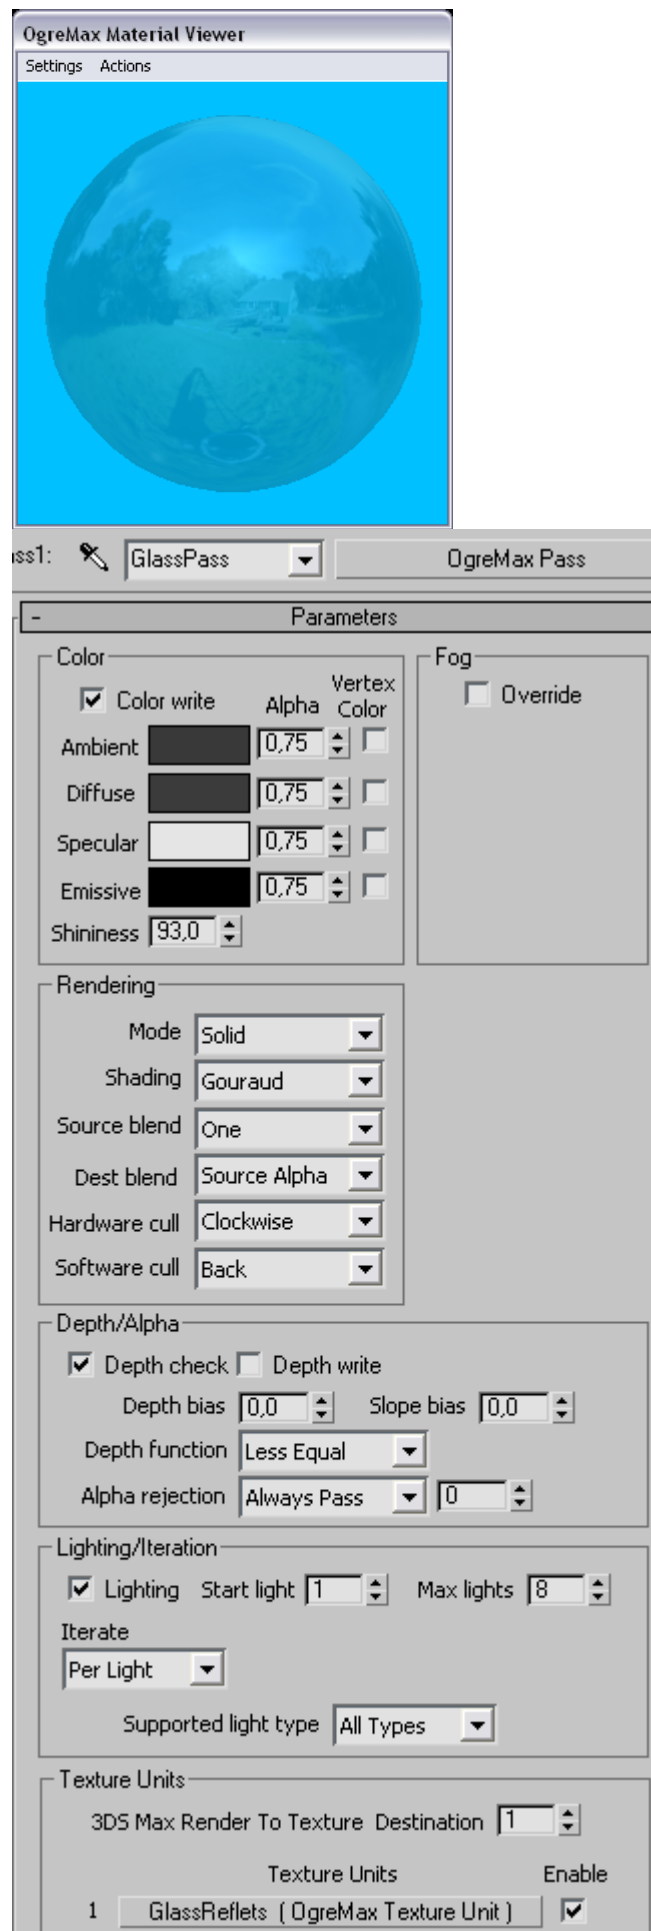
OgreMax Material Viewer

Settings Actions

ss1: GlassPass OgreMax Pass

Parameters

Color

Color write

Alpha

Vertex Color

Ambient 0,75

Diffuse 0,75

Specular 0,75

Emissive 0,75

Shininess 93,0

Fog

Override

Rendering

Mode Solid

Shading Gouraud

Source blend One

Dest blend Source Alpha

Hardware cull Clockwise

Software cull Back

Depth/Alpha

Depth check Depth write

Depth bias 0,0 Slope bias 0,0

Depth function Less Equal

Alpha rejection Always Pass 0

Lighting/Iteration

Lighting Start light 1 Max lights 8

Iterate

Per Light

Supported light type All Types

Texture Units

3DS Max Render To Texture Destination 1

Texture Units Enable

1 GlassReflets ( OgreMax Texture Unit )